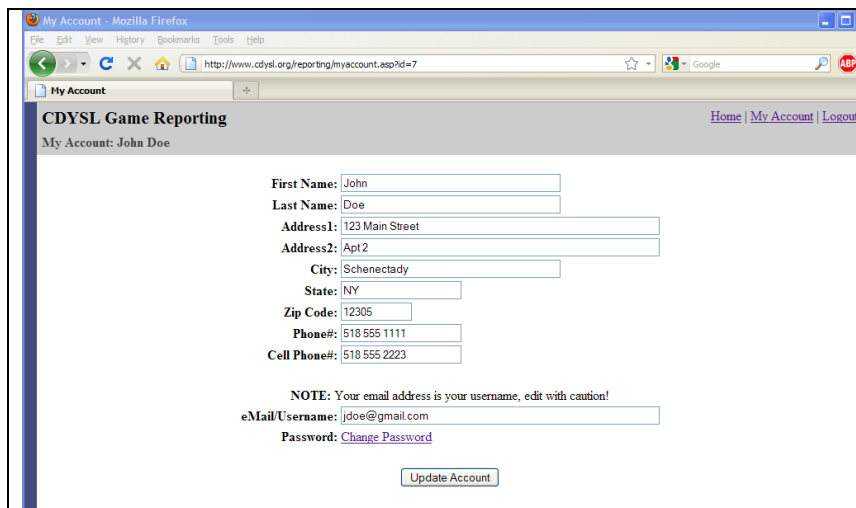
My Account - Mozilla Firefox

File Edit View History Bookmarks Tools Help

http://www.cdysl.org/reporting/myaccount.asp?id=7

Google

ABP

My Account

CDYSL Game Reporting

Home | My Account | Logout

My Account: John Doe

First Name: John

Last Name: Doe

Address1: 123 Main Street

Address2: Apt 2

City: Schenectady

State: NY

Zip Code: 12305

Phone#: 518 555 1111

Cell Phone#: 518 555 2223

NOTE: Your email address is your username, edit with caution!

eMail/Username: jdoe@gmail.com

Password: Change Password

Update Account